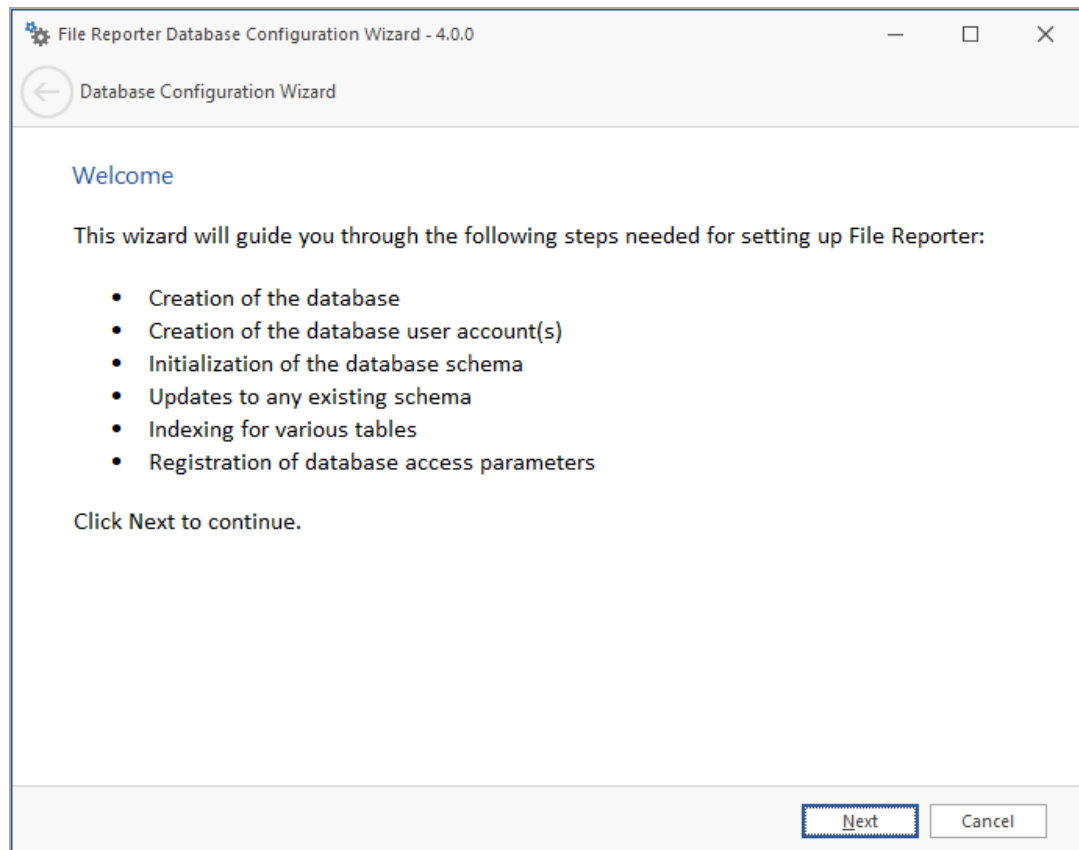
File Reporter Database Configuration Wizard - 4.0.0

Database Configuration Wizard

Welcome

This wizard will guide you through the following steps needed for setting up File Reporter:

- Creation of the database
- Creation of the database user account(s)
- Initialization of the database schema
- Updates to any existing schema
- Indexing for various tables
- Registration of database access parameters

Click Next to continue.

Next Cancel